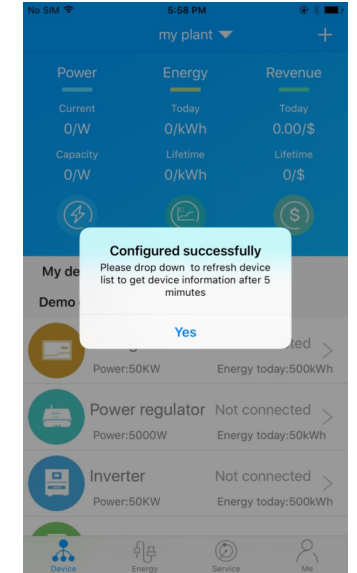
No SIM 5:58 PM

my plant +

Power Energy Revenue

Current 0/W Today 0/kWh Today 0.00/\$

Capacity 0/W Lifetime 0/kWh Lifetime 0/\$

My de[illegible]

Demo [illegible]

Configured successfully

Please drop down to refresh device list to get device information after 5 mimutes

Yes

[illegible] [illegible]cted

Power:50KW Energy today:500kWh

Power regulator Not connected

Power:5000W Energy today:50kWh

Inverter Not connected

Power:50KW Energy today:500kWh

Device Energy Service Me